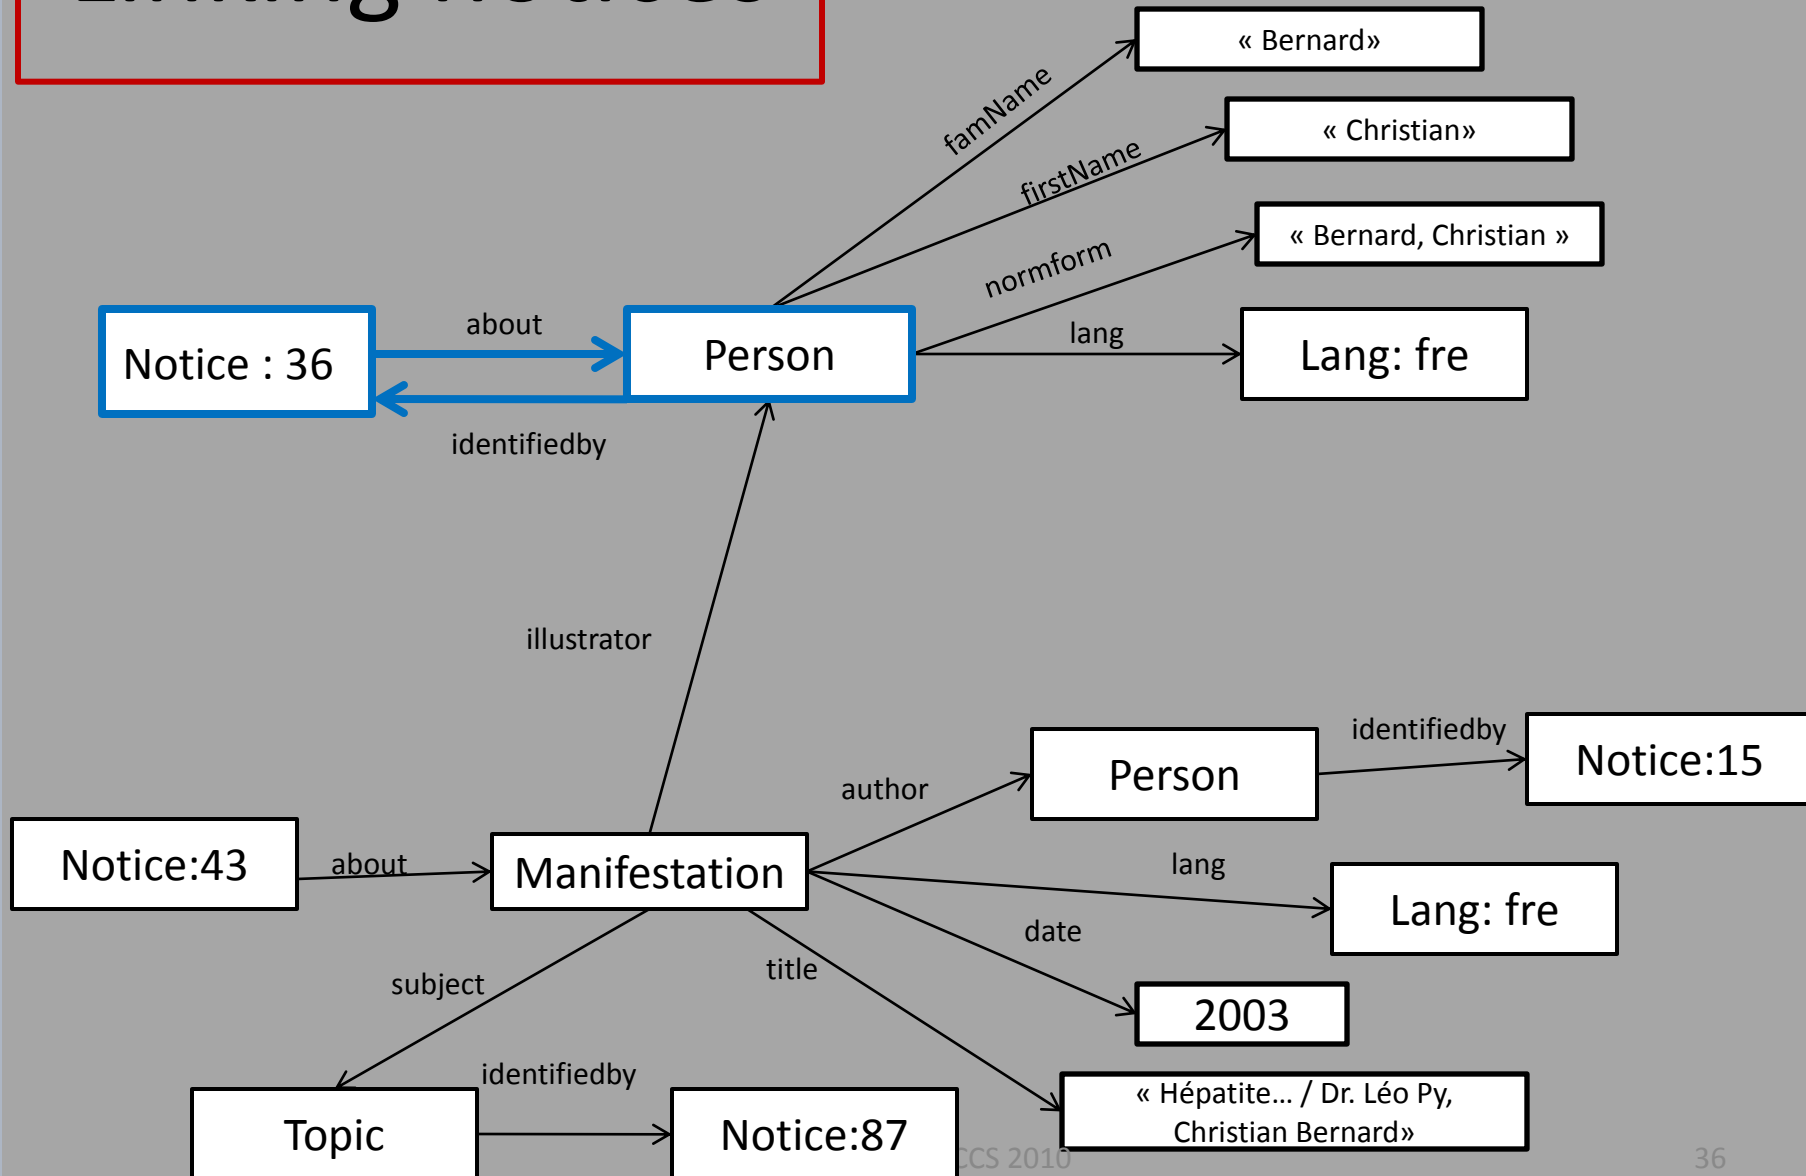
« Bernard»

famName

« Christian»

firstName

« Bernard, Christian »

normform

Notice : 36

about

Person

lang

Lang: fre

identifiedby

illustrator

identifiedby

Person

Notice:15

author

Notice:43

about

Manifestation

lang

Lang: fre

date

subject

title

2003

identifiedby

Topic

Notice:87

« Hépatite… / Dr. Léo Py, Christian Bernard»

CS 2010

36